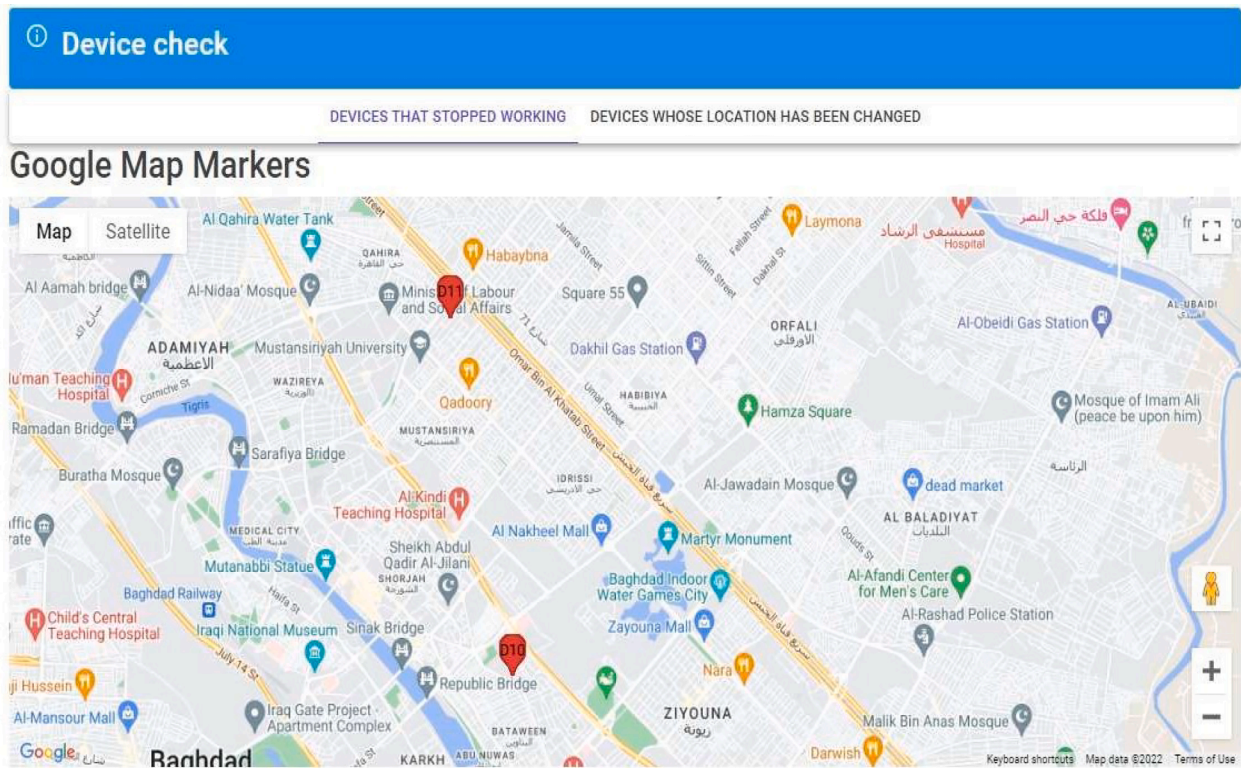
Device check

DEVICES THAT STOPPED WORKING    DEVICES WHOSE LOCATION HAS BEEN CHANGED

Google Map Markers

Map    Satellite

Al Qahira Water Tank
QAHIRA
حي القاهرة
Habaybna
Laymona
مستشفى الرشاد
Hospital
فلكة حي النصر
Al Aamah bridge
Al-Nidaa' Mosque
Ministry of Labour and Social Affairs
D11
Square 55
ORFALI
الاورفلي
Al-Obeidi Gas Station
AL-UBAIDI
ADAMIYAH
الاعظمية
Mustansiriyah University
Dakhil Gas Station
Nu'man Teaching Hospital
WAZIREYA
الوزيرية
Qadoory
HABIBIYA
الحبيبية
Hamza Square
Mosque of Imam Ali (peace be upon him)
Ramadan Bridge
Tigris
MUSTANSIRIYA
المستنصرية
Omar Bin Al Khatab Street
Buratha Mosque
Sarafiya Bridge
IDRISSI
حي الادريسي
Al-Jawadain Mosque
dead market
الرباسة
Al-Kindi Teaching Hospital
AL BALADIYAT
البلديات
MEDICAL CITY
مدينة الطب
Al Nakheel Mall
Martyr Monument
Sheikh Abdul Qadir Al-Jilani
SHORJAH
الشورجة
Mutanabbi Statue
Al-Afandi Center for Men's Care
Baghdad Indoor Water Games City
Baghdad Railway
Al-Rashad Police Station
Child's Central Teaching Hospital
Iraqi National Museum
Sinak Bridge
Zayouna Mall
D10
Nara
Republic Bridge
ZIYOUNA
زيونة
Iraq Gate Project - Apartment Complex
Al-Mansour Mall
Malik Bin Anas Mosque
BATAWEEN
البتاوين
Baghdad
KARKH
ABU NUWAS
Darwish
Google
Keyboard shortcuts    Map data ©2022    Terms of Use